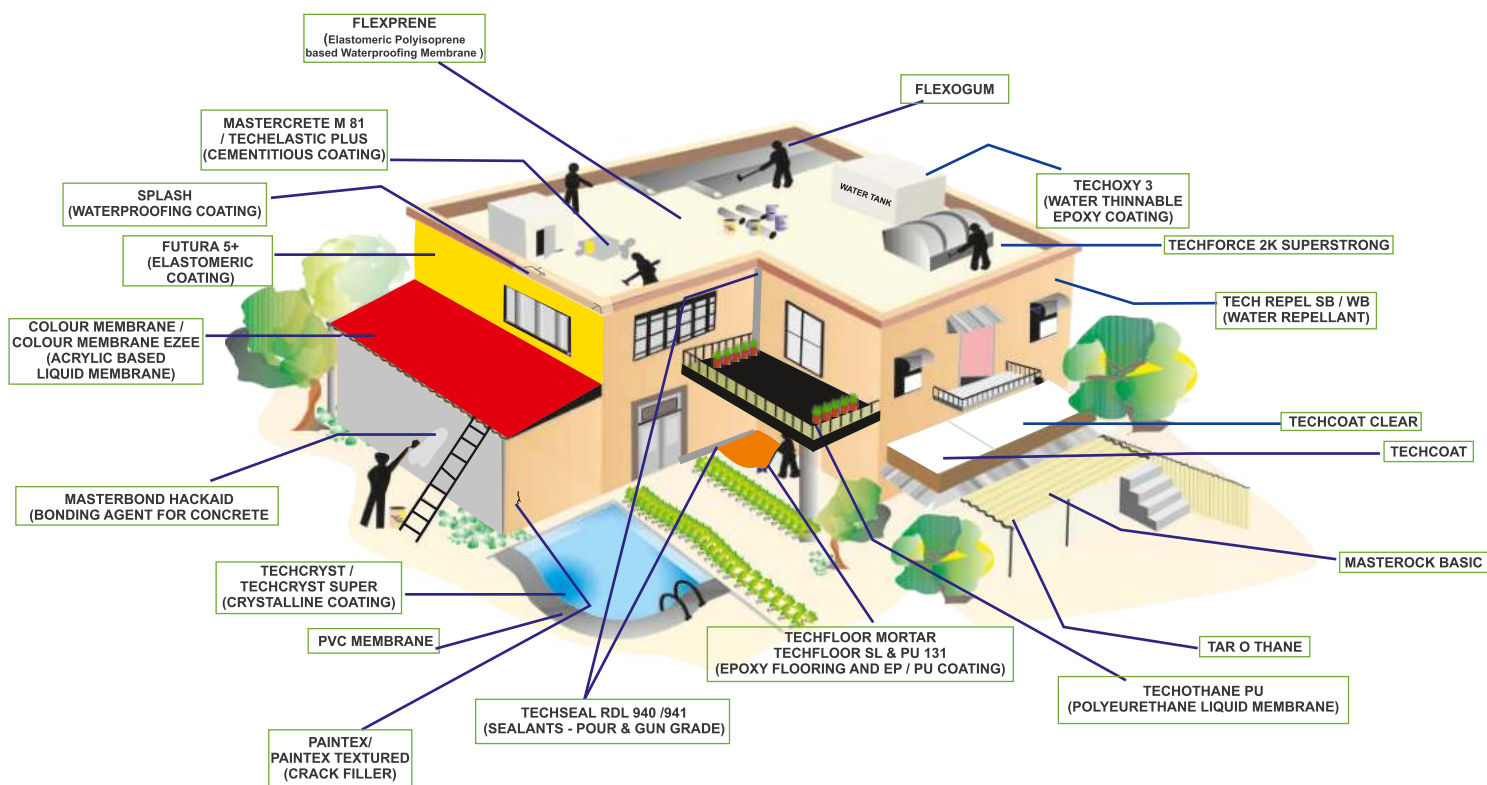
FLEXPRENE
(Elastomeric Polyisoprene based Waterproofing Membrane )

FLEXOGUM

MASTERCRETE M 81
/ TECHELASTIC PLUS
(CEMENTITIOUS COATING)

SPLASH
(WATERPROOFING COATING)

TECHOXY 3
(WATER THINNABLE
EPOXY COATING)

WATER TANK

FUTURA 5+
(ELASTOMERIC
COATING)

TECHFORCE 2K SUPERSTRONG

TECH REPEL SB / WB
(WATER REPELLANT)

COLOUR MEMBRANE /
COLOUR MEMBRANE EZEE
(ACRYLIC BASED
LIQUID MEMBRANE)

TECHCOAT CLEAR

TECHCOAT

MASTERBOND HACKAID
(BONDING AGENT FOR CONCRETE

MASTEROCK BASIC

TECHCRYST /
TECHCRYST SUPER
(CRYSTALLINE COATING)

PVC MEMBRANE

TECHFLOOR MORTAR
TECHFLOOR SL & PU 131
(EPOXY FLOORING AND EP / PU COATING)

TAR O THANE

TECHOTHANE PU
(POLYEURETHANE LIQUID MEMBRANE)

TECHSEAL RDL 940 /941
(SEALANTS - POUR & GUN GRADE)

PAINTEX/
PAINTEX TEXTURED
(CRACK FILLER)